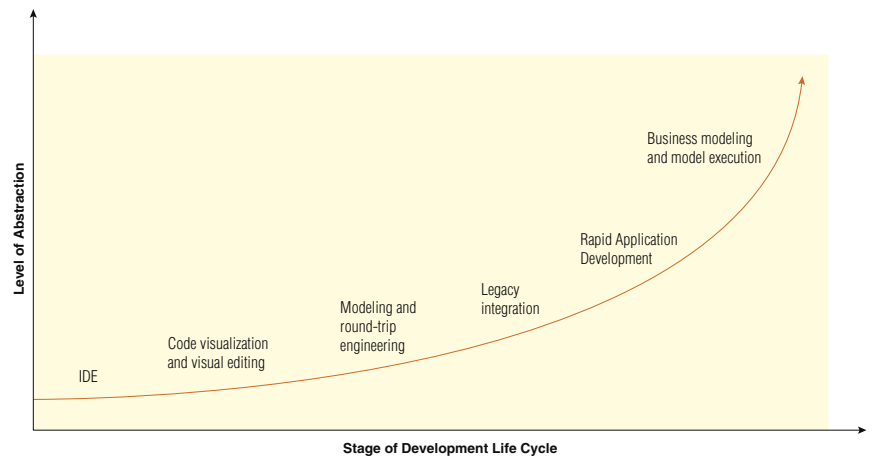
Level of Abstraction

Business modeling and model execution

Rapid Application Development

Legacy integration

Modeling and round-trip engineering

Code visualization and visual editing

IDE

Stage of Development Life Cycle